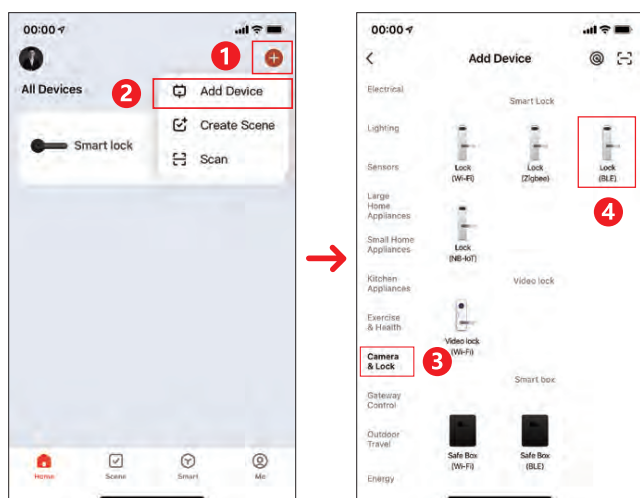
00:00
1
All Devices
2
Add Device
Create Scene
Scan
Smart lock
Home
Scene
Smart
Me

00:00
Add Device
Electrical
Smart Lock
Lighting
Sensors
Lock (Wi-Fi)
Lock (Zigbee)
Lock (BLE)
4
Large Home Appliances
Small Home Appliances
Lock (NB-IoT)
Kitchen Appliances
Video lock
Exercise & Health
Video lock (Wi-Fi)
Camera & Lock
3
Smart box
Gateway Control
Outdoor Travel
Safe Box (Wi-Fi)
Safe Box (BLE)
Energy